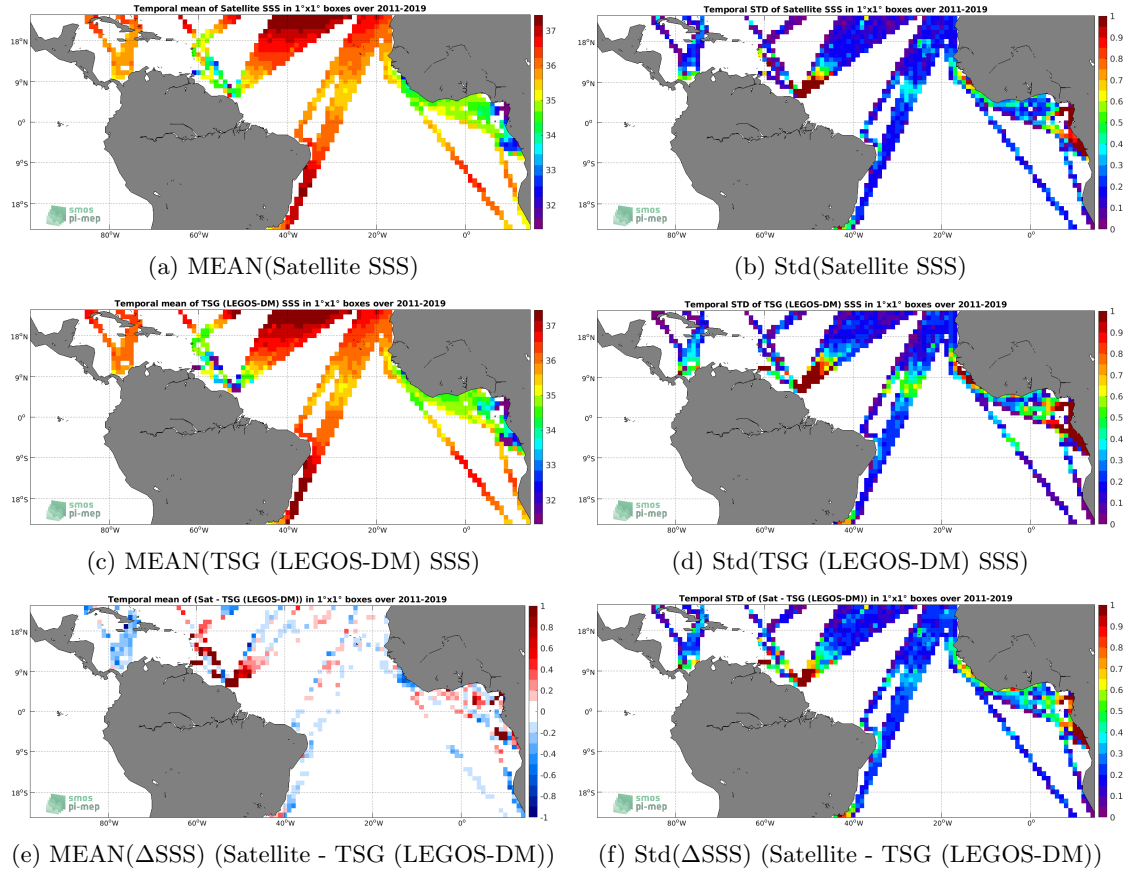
Temporal mean of Satellite SSS in 1°x1° boxes over 2011-2019

18°N
9°N
0°
9°S
18°S
80°W 60°W 40°W 20°W 0°
37 36 35 34 33 32
smos pi-mep

(a) MEAN(Satellite SSS)

Temporal STD of Satellite SSS in 1°x1° boxes over 2011-2019

18°N
9°N
0°
9°S
18°S
80°W 60°W 40°W 20°W 0°
1 0.9 0.8 0.7 0.6 0.5 0.4 0.3 0.2 0.1 0
smos pi-mep

(b) Std(Satellite SSS)

Temporal mean of TSG (LEGOS-DM) SSS in 1°x1° boxes over 2011-2019

18°N
9°N
0°
9°S
18°S
80°W 60°W 40°W 20°W 0°
37 36 35 34 33 32
smos pi-mep

(c) MEAN(TSG (LEGOS-DM) SSS)

Temporal STD of TSG (LEGOS-DM) SSS in 1°x1° boxes over 2011-2019

18°N
9°N
0°
9°S
18°S
80°W 60°W 40°W 20°W 0°
1 0.9 0.8 0.7 0.6 0.5 0.4 0.3 0.2 0.1 0
smos pi-mep

(d) Std(TSG (LEGOS-DM) SSS)

Temporal mean of (Sat - TSG (LEGOS-DM)) in 1°x1° boxes over 2011-2019

18°N
9°N
0°
9°S
18°S
80°W 60°W 40°W 20°W 0°
1 0.8 0.6 0.4 0.2 0 -0.2 -0.4 -0.6 -0.8 -1
smos pi-mep

(e) MEAN(ΔSSS) (Satellite - TSG (LEGOS-DM))

Temporal STD of (Sat - TSG (LEGOS-DM)) in 1°x1° boxes over 2011-2019

18°N
9°N
0°
9°S
18°S
80°W 60°W 40°W 20°W 0°
1 0.9 0.8 0.7 0.6 0.5 0.4 0.3 0.2 0.1 0
smos pi-mep

(f) Std(ΔSSS) (Satellite - TSG (LEGOS-DM))